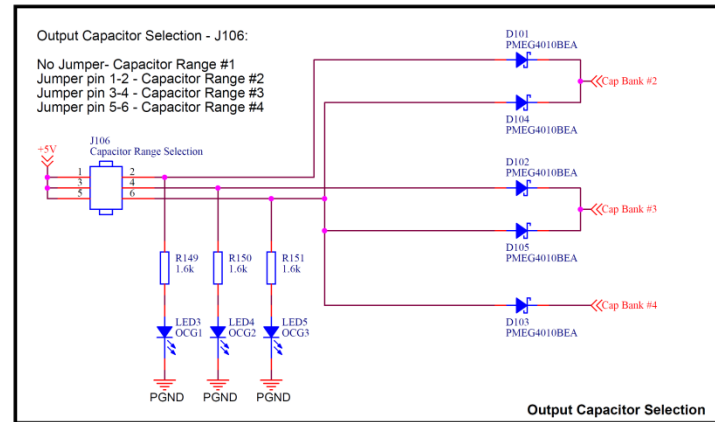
Output Capacitor Selection - J106:

No Jumper- Capacitor Range #1
Jumper pin 1-2 - Capacitor Range #2
Jumper pin 3-4 - Capacitor Range #3
Jumper pin 5-6 - Capacitor Range #4

+5V

J106
Capacitor Range Selection

1 2
3 4
5 6

D101
PMEG4010BEA

D104
PMEG4010BEA

Cap Bank #2

D102
PMEG4010BEA

D105
PMEG4010BEA

Cap Bank #3

D103
PMEG4010BEA

Cap Bank #4

R149
1.6k

R150
1.6k

R151
1.6k

LED3
OCG1

LED4
OCG2

LED5
OCG3

PGND PGND PGND

Output Capacitor Selection